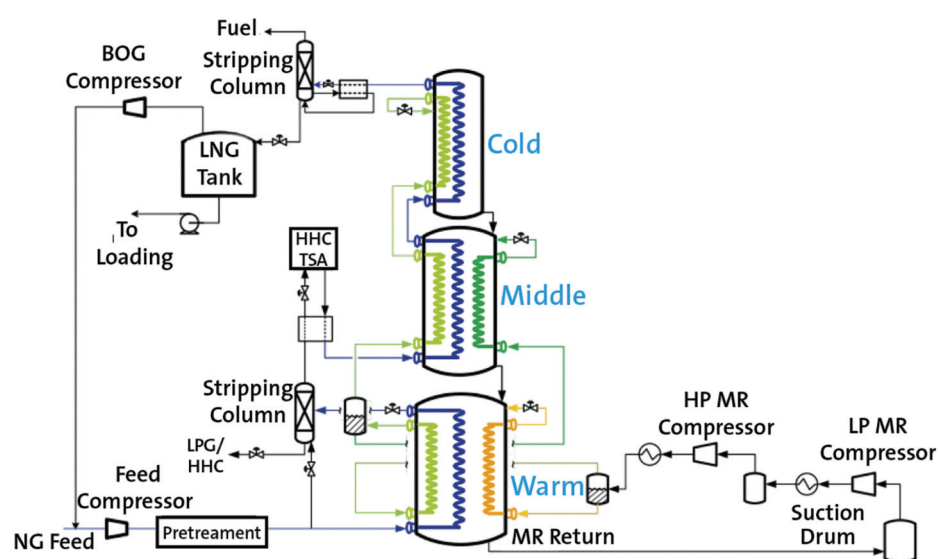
Fuel
BOG Compressor
Stripping Column
Cold
LNG Tank
To Loading
HHC TSA
Middle
Stripping Column
HP MR Compressor
LP MR Compressor
LPG/ HHC
Feed Compressor
Warm
Suction Drum
NG Feed
Pretreament
MR Return